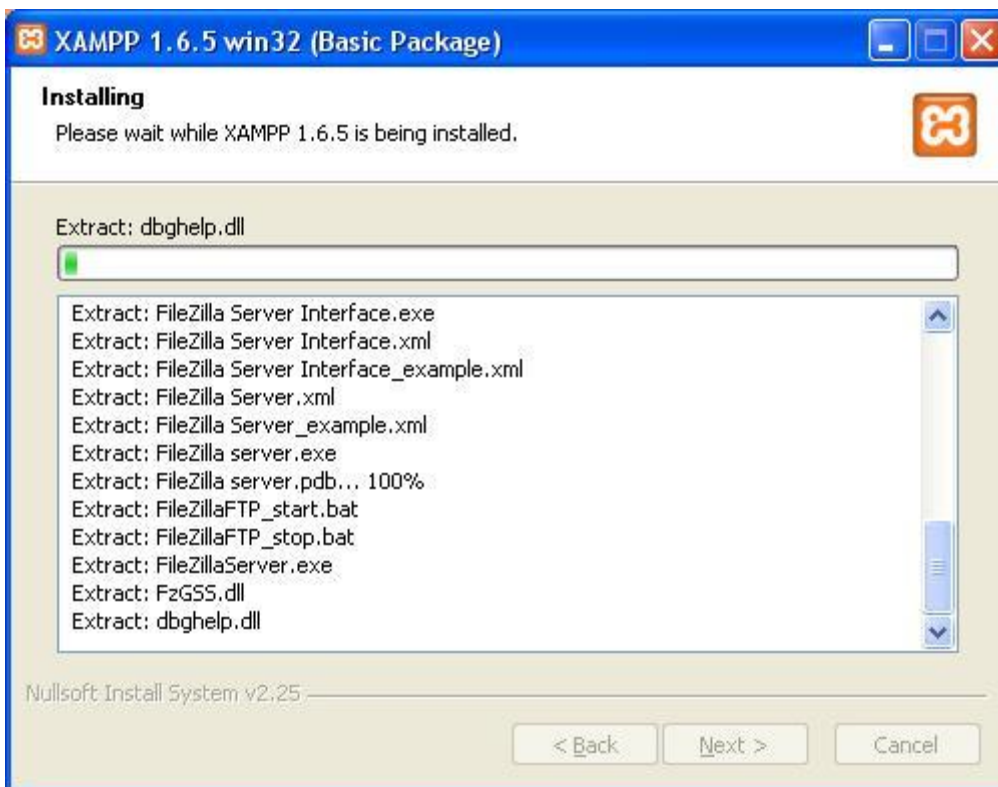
XAMPP 1.6.5 win32 (Basic Package)

Installing
Please wait while XAMPP 1.6.5 is being installed.

Extract: dbghelp.dll

Extract: FileZilla Server Interface.exe
Extract: FileZilla Server Interface.xml
Extract: FileZilla Server Interface_example.xml
Extract: FileZilla Server.xml
Extract: FileZilla Server_example.xml
Extract: FileZilla server.exe
Extract: FileZilla server.pdb... 100%
Extract: FileZillaFTP_start.bat
Extract: FileZillaFTP_stop.bat
Extract: FileZillaServer.exe
Extract: FzGSS.dll
Extract: dbghelp.dll

Nullsoft Install System v2.25

< Back
Next >
Cancel